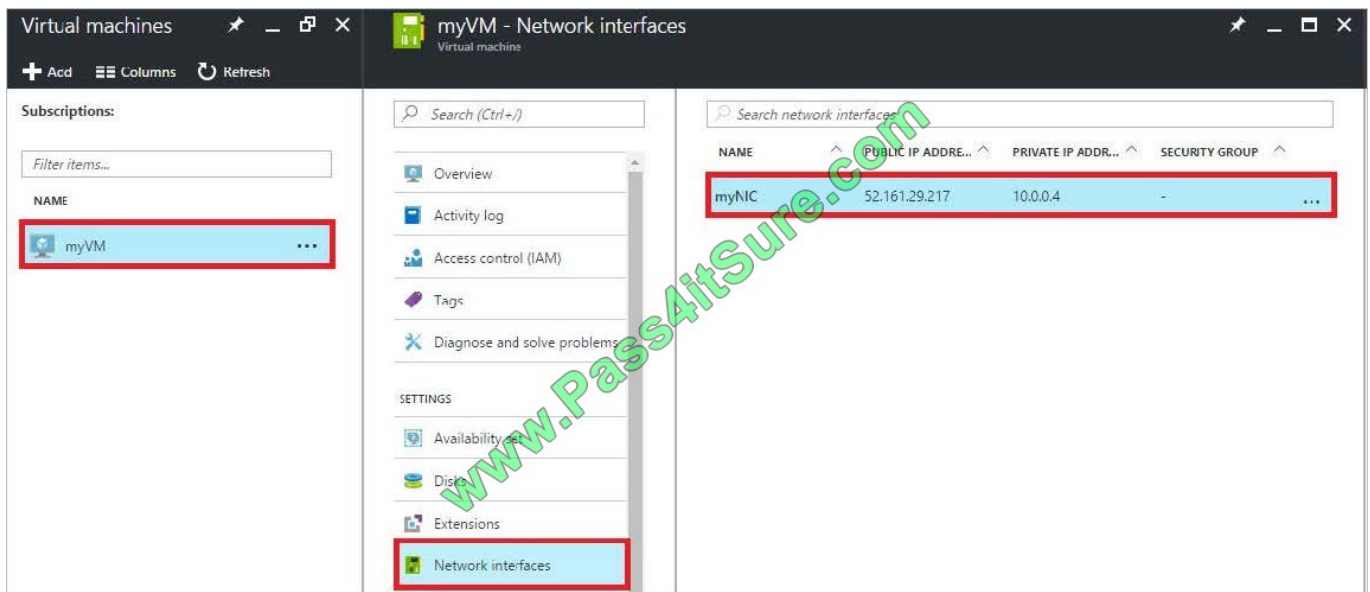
Virtual machines

Add Columns Refresh

Subscriptions:

Filter items...

NAME

myVM ...

myVM - Network interfaces
Virtual machine

Search (Ctrl+/)

Overview

Activity log

Access control (IAM)

Tags

Diagnose and solve problems

SETTINGS

Availability set

Disks

Extensions

Network interfaces

Search network interfaces

| NAME | PUBLIC IP ADDRE... | PRIVATE IP ADDR... | SECURITY GROUP |
|---|---|---|---|
| myNIC | 52.161.29.217 | 10.0.0.4 | - ... |

www.Pass4itSure.com